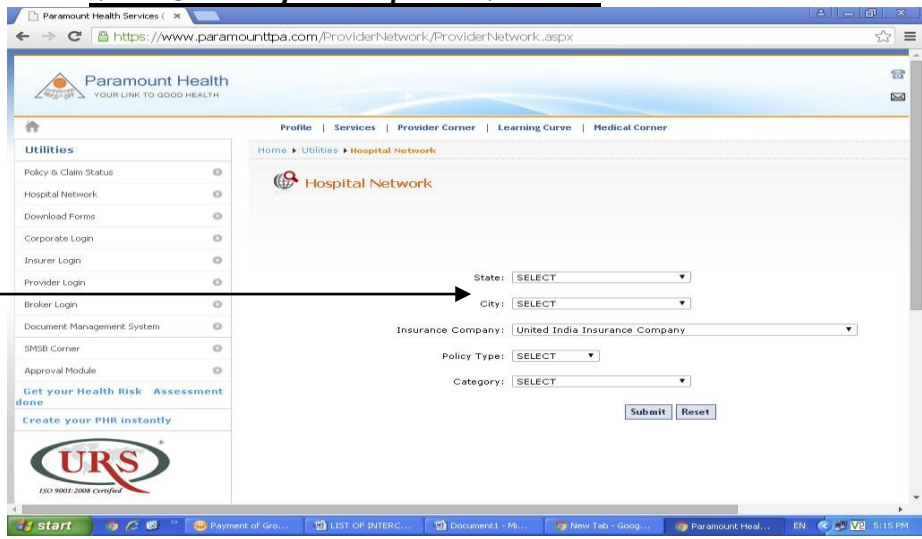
Paramount Health Services (

https://www.paramounttpa.com/ProviderNetwork/ProviderNetwork.aspx

Paramount Health
YOUR LINK TO GOOD HEALTH

Profile | Services | Provider Corner | Learning Curve | Medical Corner

Utilities

Policy & Claim Status
Hospital Network
Download Forms
Corporate Login
Insurer Login
Provider Login
Broker Login
Document Management System
SMSB Corner
Approval Module
Get your Health Risk Assessment done
Create your PHR instantly

URS
ISO 9001:2008 Certified

Home ▸ Utilities ▸ Hospital Network

Hospital Network

State: SELECT
City: SELECT
Insurance Company: United India Insurance Company
Policy Type: SELECT
Category: SELECT

Submit Reset

start | Payment of Gro... | LIST OF INTERC... | Document1 - Mi... | New Tab - Goog... | Paramount Heal... | EN | 5:15 PM